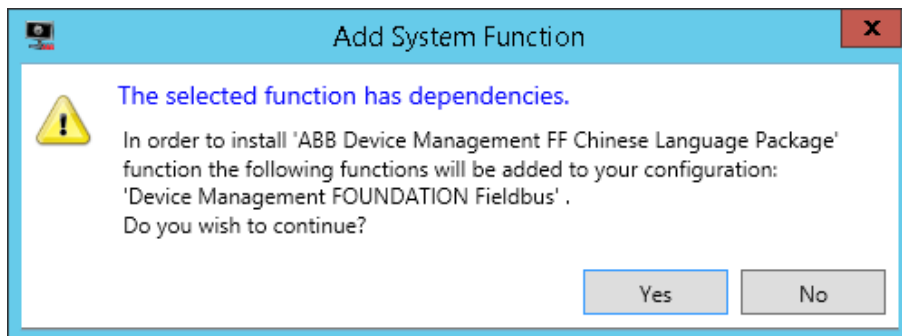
Add System Function

The selected function has dependencies.

In order to install 'ABB Device Management FF Chinese Language Package' function the following functions will be added to your configuration:
'Device Management FOUNDATION Fieldbus' .
Do you wish to continue?

Yes

No